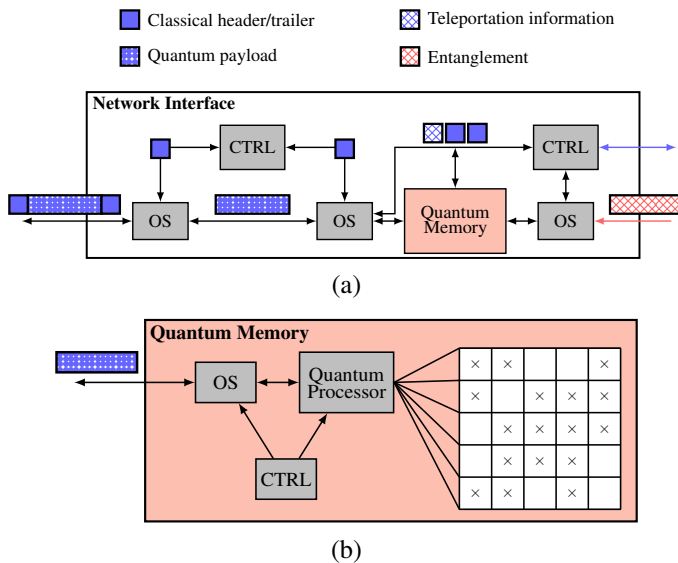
Classical header/trailer
Teleportation information
Quantum payload
Entanglement

Network Interface
CTRL
CTRL
OS
OS
Quantum Memory
OS

(a)

Quantum Memory
OS
Quantum Processor
CTRL

| × | × |  |  | × |
|---|---|---|---|---|
| × |  | × | × | × |
|  | × | × | × | × |
|  | × | × | × |  |
| × | × |  | × |  |

(b)